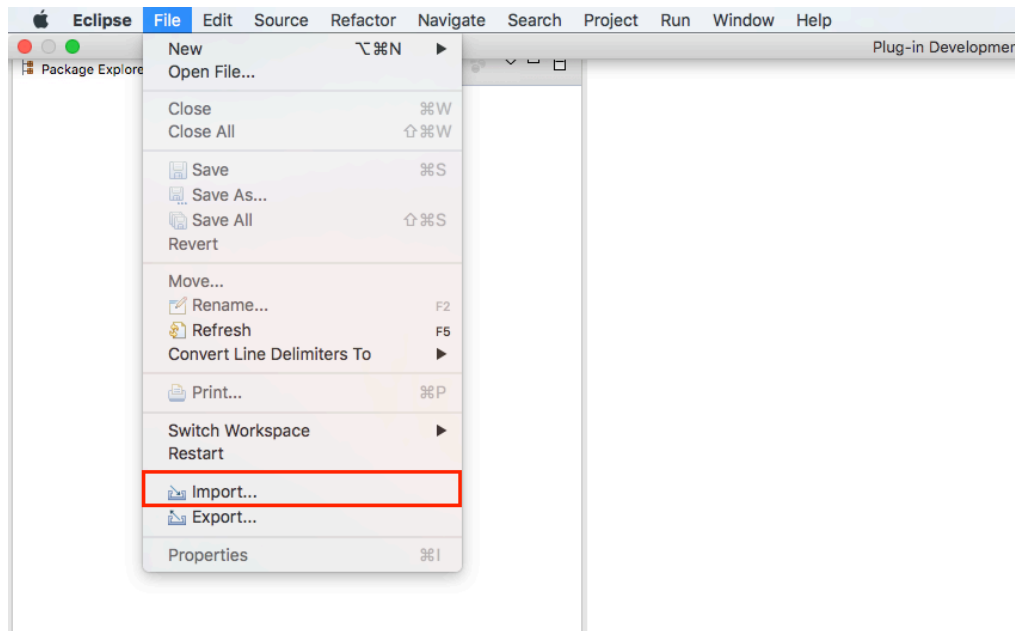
Eclipse File Edit Source Refactor Navigate Search Project Run Window Help

Package Explore

Plug-in Developmer

New ⌥⌘N ▶
Open File...

Close ⌘W
Close All ⇧⌘W

Save ⌘S
Save As...
Save All ⇧⌘S
Revert

Move...
Rename... F2
Refresh F5
Convert Line Delimiters To ▶

Print... ⌘P

Switch Workspace ▶
Restart

Import...
Export...

Properties ⌘I